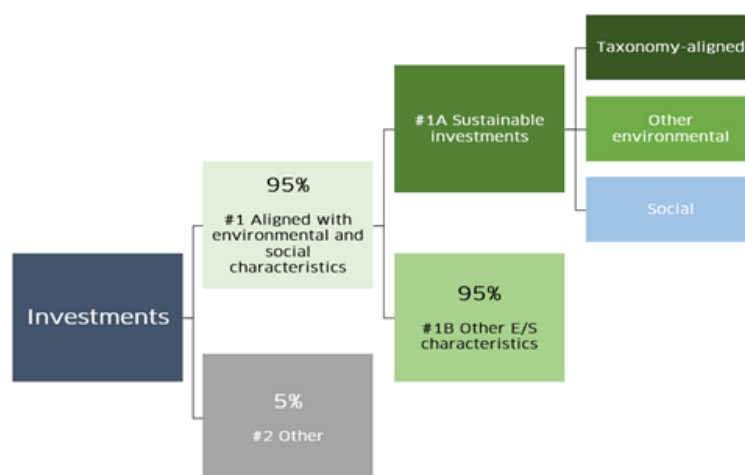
Investments

95%

#1 Aligned with environmental and social characteristics

5%

#2 Other

#1A Sustainable investments

95%

#1B Other E/S characteristics

Taxonomy-aligned

Other environmental

Social